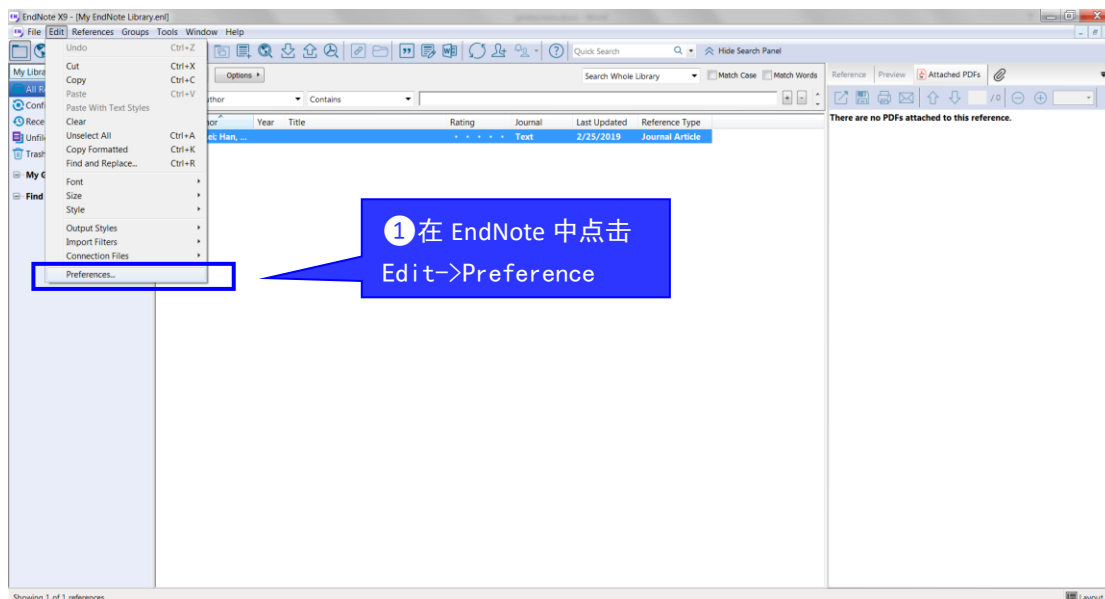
EndNote X9 - [My EndNote Library.enl]

File Edit References Groups Tools Window Help

Undo Ctrl+Z
Cut Ctrl+X
Copy Ctrl+C
Paste Ctrl+V
Paste With Text Styles
Clear
Unselect All Ctrl+A
Copy Formatted Ctrl+K
Find and Replace... Ctrl+R
Font
Size
Style
Output Styles
Import Filters
Connection Files
Preferences...

Quick Search
Hide Search Panel

My Libra
All R
Confi
Rece
Unfil
Trash
My G
Find

Options
Search Whole Library
Match Case
Match Words
thor
Contains

| or | Year | Title | Rating | Journal | Last Updated | Reference Type |
|---|---|---|---|---|---|---|
| ei; Han, ... | | | · · · · · | Text | 2/25/2019 | Journal Article |

Reference Preview Attached PDFs
/0
There are no PDFs attached to this reference.

❶在 EndNote 中点击
Edit->Preference

Showing 1 of 1 references
Layout